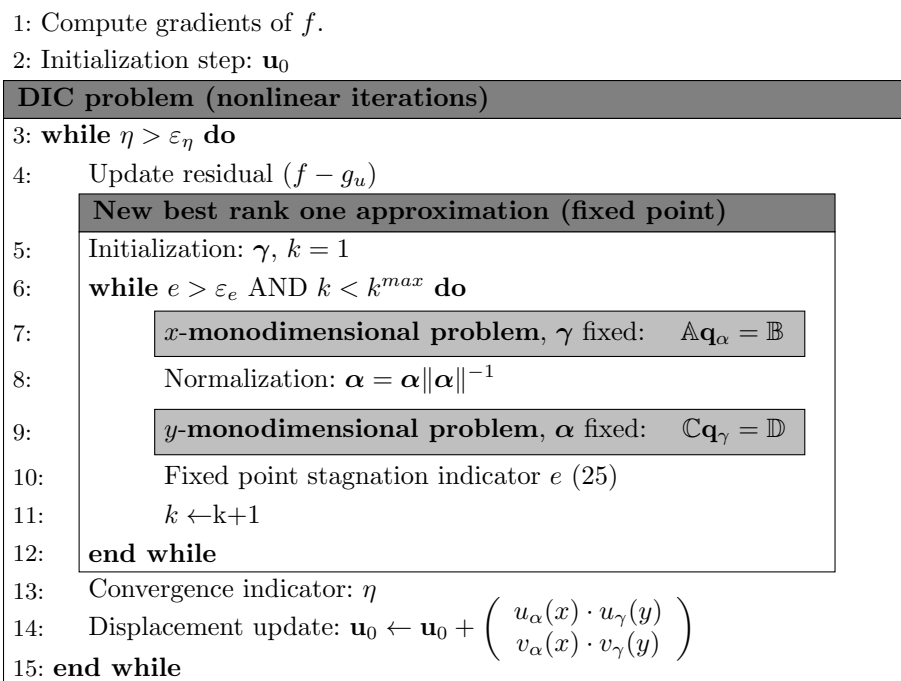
1: Compute gradients of $f$.

2: Initialization step: $\mathbf{u}_0$

**DIC problem (nonlinear iterations)**

3: **while** $\eta > \varepsilon_\eta$ **do**

4: Update residual $(f - g_u)$

**New best rank one approximation (fixed point)**

5: Initialization: $\boldsymbol{\gamma}$, $k = 1$

6: **while** $e > \varepsilon_e$ AND $k < k^{max}$ **do**

7: $x$-**monodimensional problem**, $\boldsymbol{\gamma}$ fixed: $\mathbb{A}\mathbf{q}_\alpha = \mathbb{B}$

8: Normalization: $\boldsymbol{\alpha} = \boldsymbol{\alpha}\|\boldsymbol{\alpha}\|^{-1}$

9: $y$-**monodimensional problem**, $\boldsymbol{\alpha}$ fixed: $\mathbb{C}\mathbf{q}_\gamma = \mathbb{D}$

10: Fixed point stagnation indicator $e$ (25)

11: $k \leftarrow$k+1

12: **end while**

13: Convergence indicator: $\eta$

14: Displacement update: $\mathbf{u}_0 \leftarrow \mathbf{u}_0 + \begin{pmatrix} u_\alpha(x) \cdot u_\gamma(y) \\ v_\alpha(x) \cdot v_\gamma(y) \end{pmatrix}$

15: **end while**